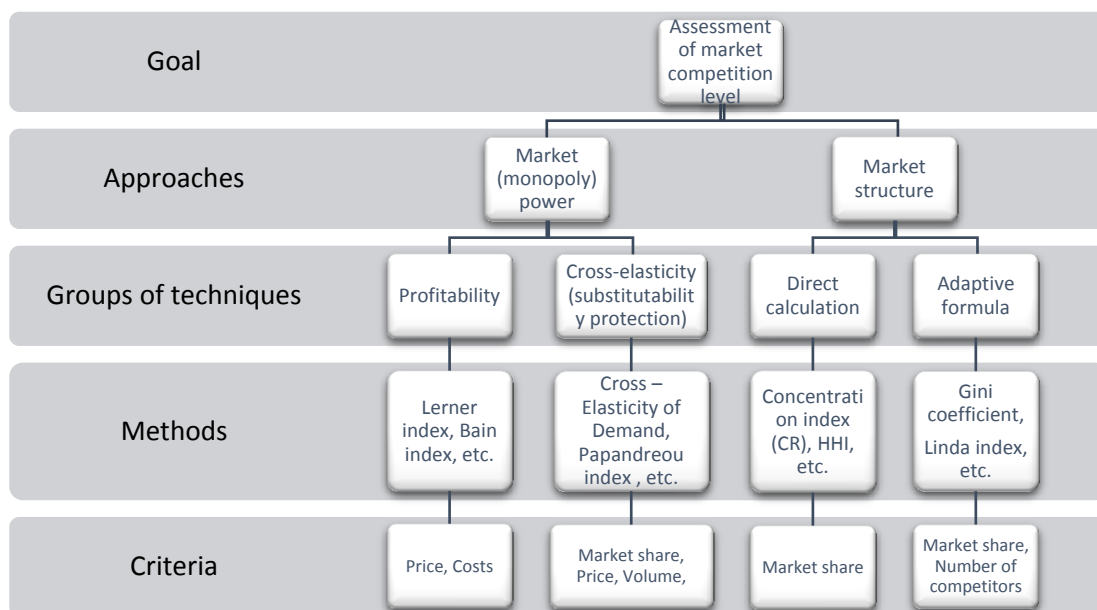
Goal

Assessment of market competition level

Approaches

Market (monopoly) power

Market structure

Groups of techniques

Profitability

Cross-elasticity (substitutabilit y protection)

Direct calculation

Adaptive formula

Methods

Lerner index, Bain index, etc.

Cross – Elasticity of Demand, Papandreou index , etc.

Concentrati on index (CR), HHI, etc.

Gini coefficient, Linda index, etc.

Criteria

Price, Costs

Market share, Price, Volume,

Market share

Market share, Number of competitors